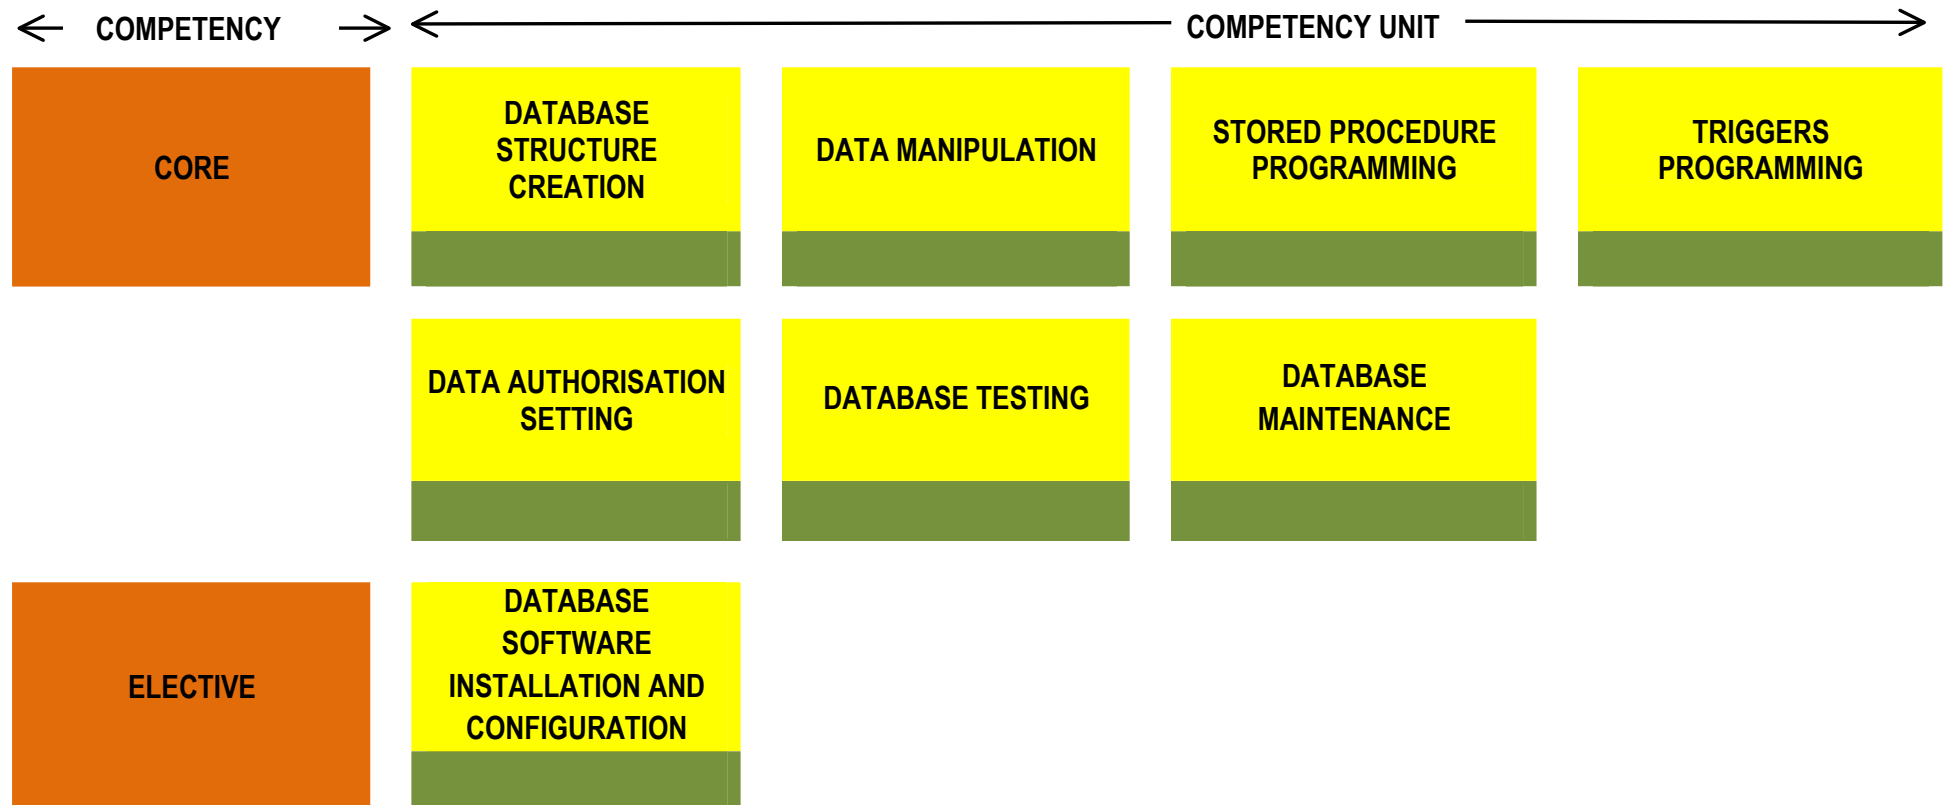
COMPETENCY

COMPETENCY UNIT

CORE

DATABASE STRUCTURE CREATION

DATA MANIPULATION

STORED PROCEDURE PROGRAMMING

TRIGGERS PROGRAMMING

DATA AUTHORISATION SETTING

DATABASE TESTING

DATABASE MAINTENANCE

ELECTIVE

DATABASE SOFTWARE INSTALLATION AND CONFIGURATION